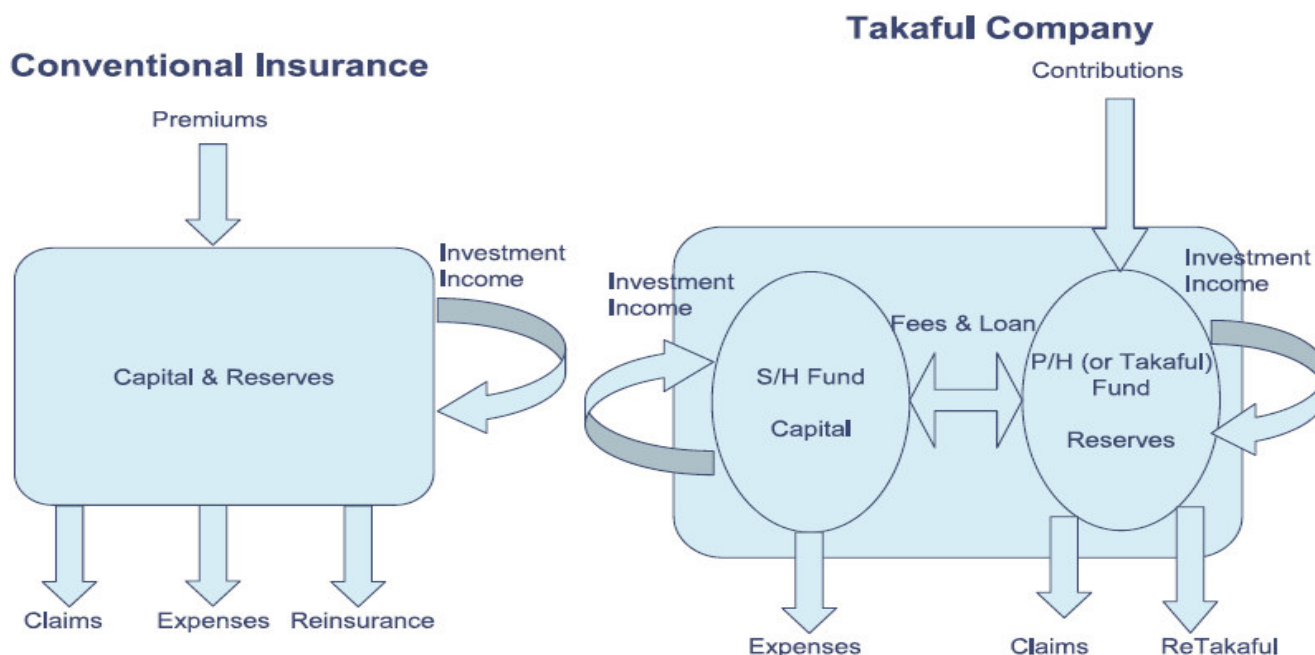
Conventional Insurance

Premiums

Investment Income

Capital & Reserves

Claims

Expenses

Reinsurance

Takaful Company

Contributions

Investment Income

Investment Income

Fees & Loan

S/H Fund

Capital

P/H (or Takaful) Fund

Reserves

Expenses

Claims

ReTakaful